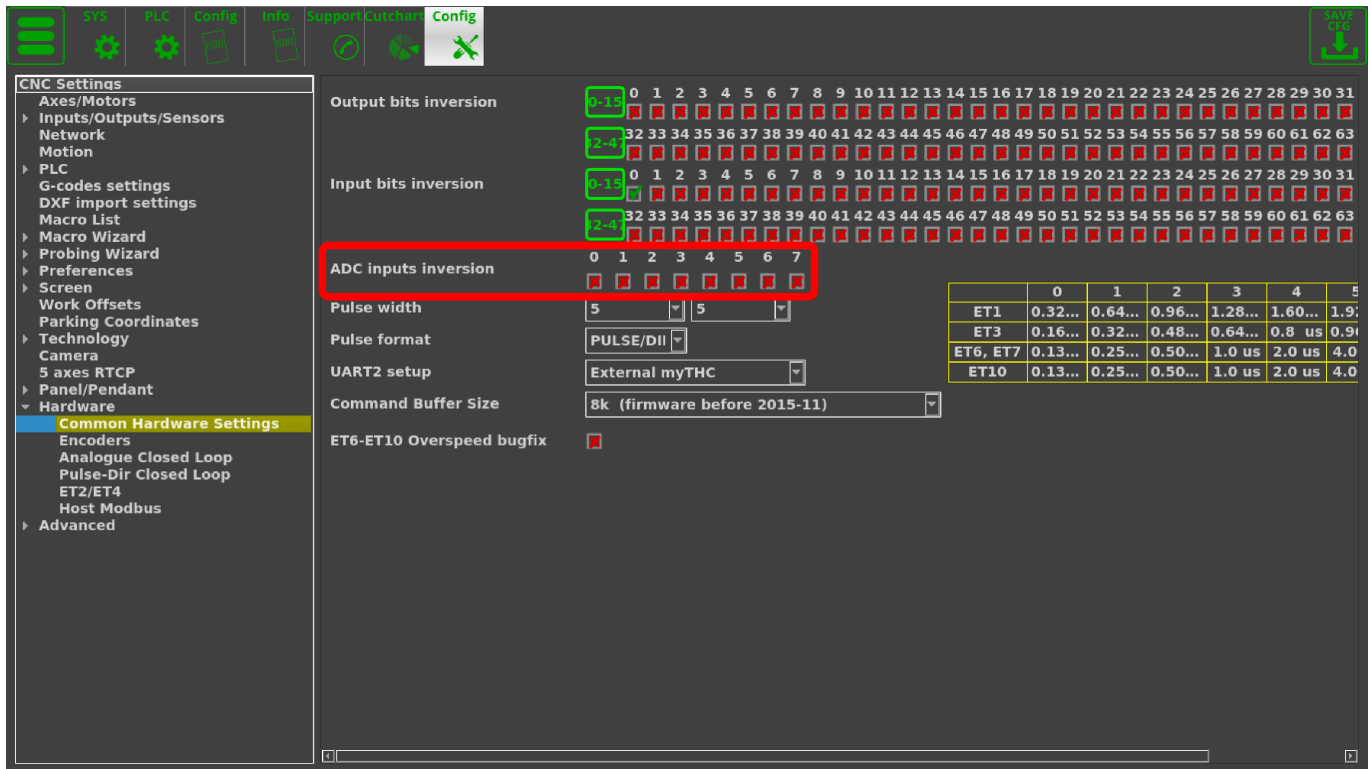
SYS PLC Config Info Support Cutchart Config

SAVE CFG

CNC Settings
Axes/Motors
Inputs/Outputs/Sensors
Network
Motion
PLC
G-codes settings
DXF import settings
Macro List
Macro Wizard
Probing Wizard
Preferences
Screen
Work Offsets
Parking Coordinates
Technology
Camera
5 axes RTCP
Panel/Pendant
Hardware
Common Hardware Settings
Encoders
Analogue Closed Loop
Pulse-Dir Closed Loop
ET2/ET4
Host Modbus
Advanced

Output bits inversion
0-15 0 1 2 3 4 5 6 7 8 9 10 11 12 13 14 15 16 17 18 19 20 21 22 23 24 25 26 27 28 29 30 31
32-47 32 33 34 35 36 37 38 39 40 41 42 43 44 45 46 47 48 49 50 51 52 53 54 55 56 57 58 59 60 61 62 63

Input bits inversion
0-15 0 1 2 3 4 5 6 7 8 9 10 11 12 13 14 15 16 17 18 19 20 21 22 23 24 25 26 27 28 29 30 31
32-47 32 33 34 35 36 37 38 39 40 41 42 43 44 45 46 47 48 49 50 51 52 53 54 55 56 57 58 59 60 61 62 63

ADC inputs inversion
0 1 2 3 4 5 6 7

Pulse width 5 5

| | 0 | 1 | 2 | 3 | 4 | 5 |
|---|---|---|---|---|---|---|
| ET1 | 0.32... | 0.64... | 0.96... | 1.28... | 1.60... | 1.9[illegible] |
| ET3 | 0.16... | 0.32... | 0.48... | 0.64... | 0.8 us | 0.9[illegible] |
| ET6, ET7 | 0.13... | 0.25... | 0.50... | 1.0 us | 2.0 us | 4.0 |
| ET10 | 0.13... | 0.25... | 0.50... | 1.0 us | 2.0 us | 4.0 |

Pulse format PULSE/DII
UART2 setup External myTHC
Command Buffer Size 8k (firmware before 2015-11)
ET6-ET10 Overspeed bugfix